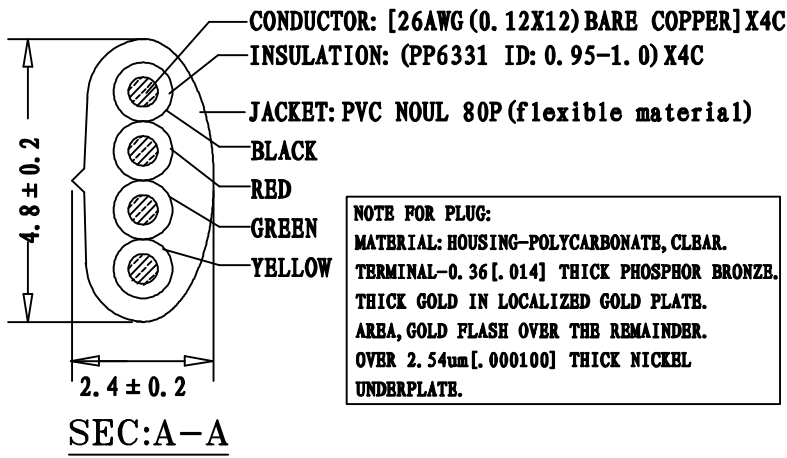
CONDUCTOR: [26AWG (0.12X12) BARE COPPER] X4C
INSULATION: (PP6331 ID: 0.95-1.0) X4C
JACKET: PVC NOUL 80P (flexible material)
BLACK
RED
GREEN
YELLOW

$4.8 \pm 0.2$

$2.4 \pm 0.2$

NOTE FOR PLUG:
MATERIAL: HOUSING-POLYCARBONATE, CLEAR.
TERMINAL-0.36[.014] THICK PHOSPHOR BRONZE.
THICK GOLD IN LOCALIZED GOLD PLATE.
AREA, GOLD FLASH OVER THE REMAINDER.
OVER 2.54um[.000100] THICK NICKEL
UNDERPLATE.

SEC:A-A